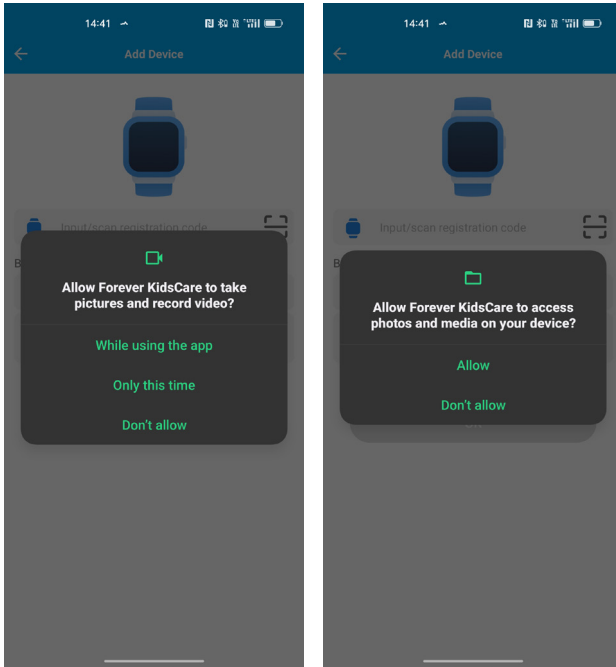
14:41

Add Device

Input/scan registration code

B

Allow Forever KidsCare to take pictures and record video?

While using the app

Only this time

Don't allow

14:41

Add Device

Input/scan registration code

B

Allow Forever KidsCare to access photos and media on your device?

Allow

Don't allow